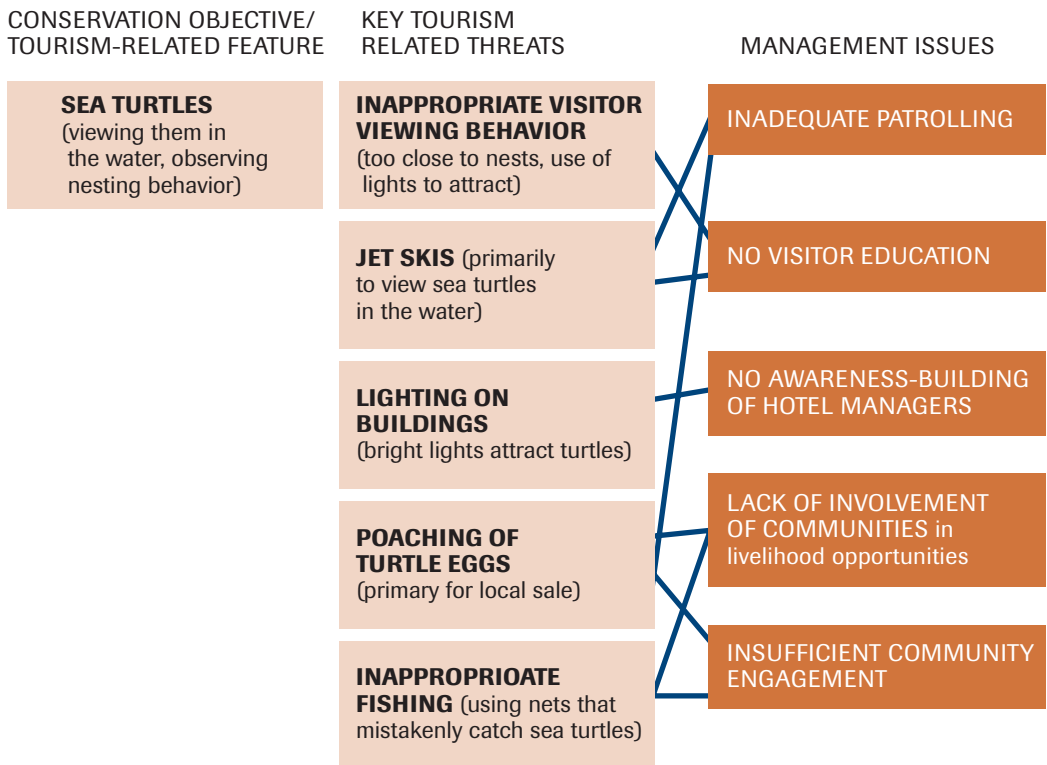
CONSERVATION OBJECTIVE/ TOURISM-RELATED FEATURE

KEY TOURISM RELATED THREATS

MANAGEMENT ISSUES

SEA TURTLES (viewing them in the water, observing nesting behavior)

INAPPROPRIATE VISITOR VIEWING BEHAVIOR (too close to nests, use of lights to attract)

JET SKIS (primarily to view sea turtles in the water)

LIGHTING ON BUILDINGS (bright lights attract turtles)

POACHING OF TURTLE EGGS (primary for local sale)

INAPPROPRIOATE FISHING (using nets that mistakenly catch sea turtles)

INADEQUATE PATROLLING

NO VISITOR EDUCATION

NO AWARENESS-BUILDING OF HOTEL MANAGERS

LACK OF INVOLVEMENT OF COMMUNITIES in livelihood opportunities

INSUFFICIENT COMMUNITY ENGAGEMENT